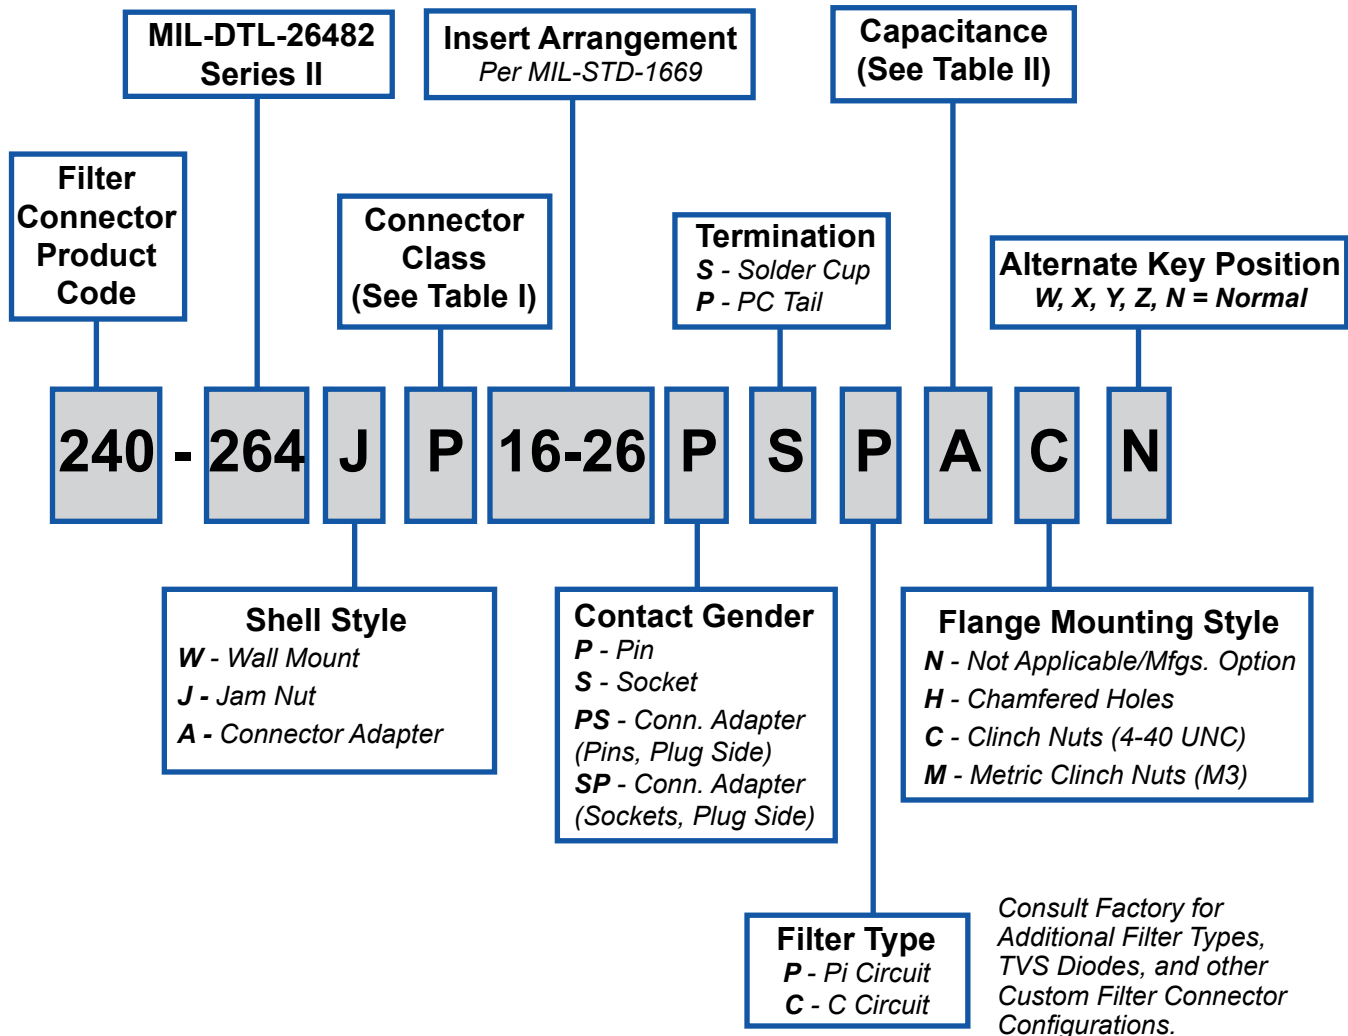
MIL-DTL-26482
Series II

Insert Arrangement
Per MIL-STD-1669

Capacitance
(See Table II)

Filter
Connector
Product
Code

Connector
Class
(See Table I)

Termination
S - Solder Cup
P - PC Tail

Alternate Key Position
W, X, Y, Z, N = Normal

240 - 264 J P 16-26 P S P A C N

Shell Style
W - Wall Mount
J - Jam Nut
A - Connector Adapter

Contact Gender
P - Pin
S - Socket
PS - Conn. Adapter (Pins, Plug Side)
SP - Conn. Adapter (Sockets, Plug Side)

Flange Mounting Style
N - Not Applicable/Mfgs. Option
H - Chamfered Holes
C - Clinch Nuts (4-40 UNC)
M - Metric Clinch Nuts (M3)

Filter Type
P - Pi Circuit
C - C Circuit

Consult Factory for Additional Filter Types, TVS Diodes, and other Custom Filter Connector Configurations.